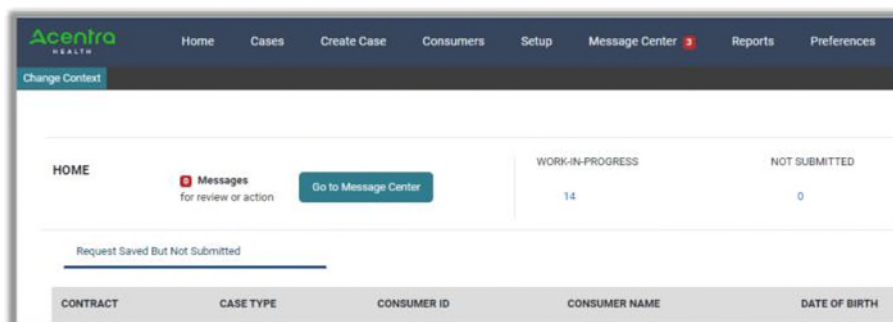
Acentra HEALTH

Home Cases Create Case Consumers Setup Message Center 3 Reports Preferences

Change Context

HOME

0 Messages for review or action

Go to Message Center

WORK-IN-PROGRESS
14

NOT SUBMITTED
0

Request Saved But Not Submitted

| CONTRACT | CASE TYPE | CONSUMER ID | CONSUMER NAME | DATE OF BIRTH |
|---|---|---|---|---|